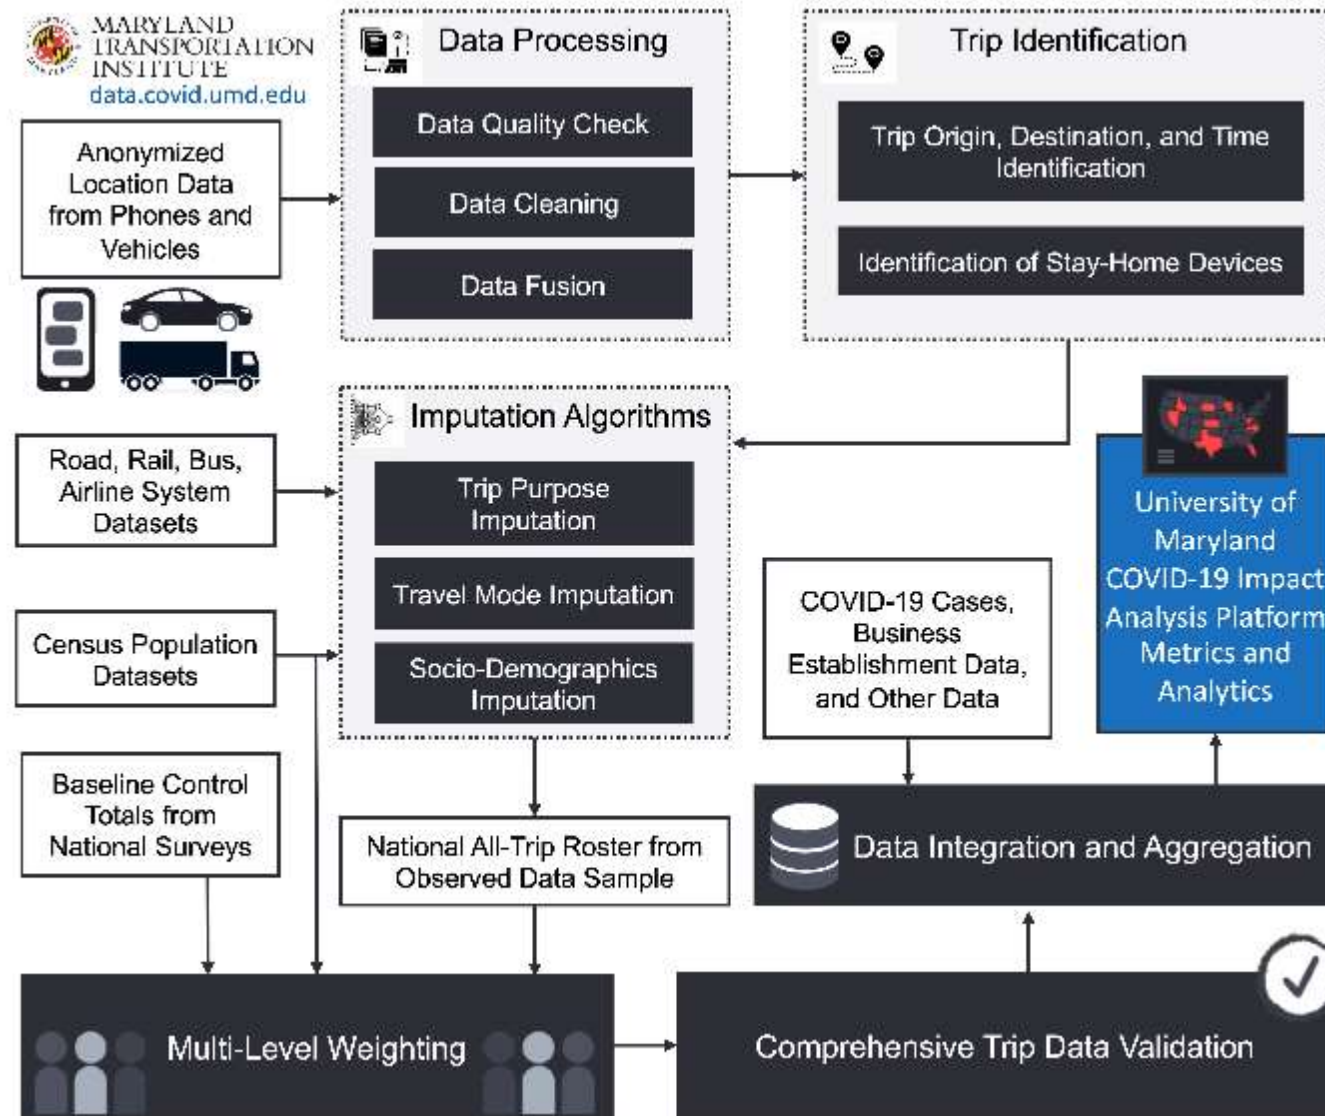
MARYLAND TRANSPORTATION INSTITUTE
data.covid.umd.edu

Anonymized Location Data from Phones and Vehicles

Data Processing

Data Quality Check

Data Cleaning

Data Fusion

Trip Identification

Trip Origin, Destination, and Time Identification

Identification of Stay-Home Devices

Road, Rail, Bus, Airline System Datasets

Imputation Algorithms

Trip Purpose Imputation

Travel Mode Imputation

Socio-Demographics Imputation

Census Population Datasets

University of Maryland COVID-19 Impact Analysis Platform Metrics and Analytics

COVID-19 Cases, Business Establishment Data, and Other Data

Baseline Control Totals from National Surveys

National All-Trip Roster from Observed Data Sample

Data Integration and Aggregation

Multi-Level Weighting

Comprehensive Trip Data Validation